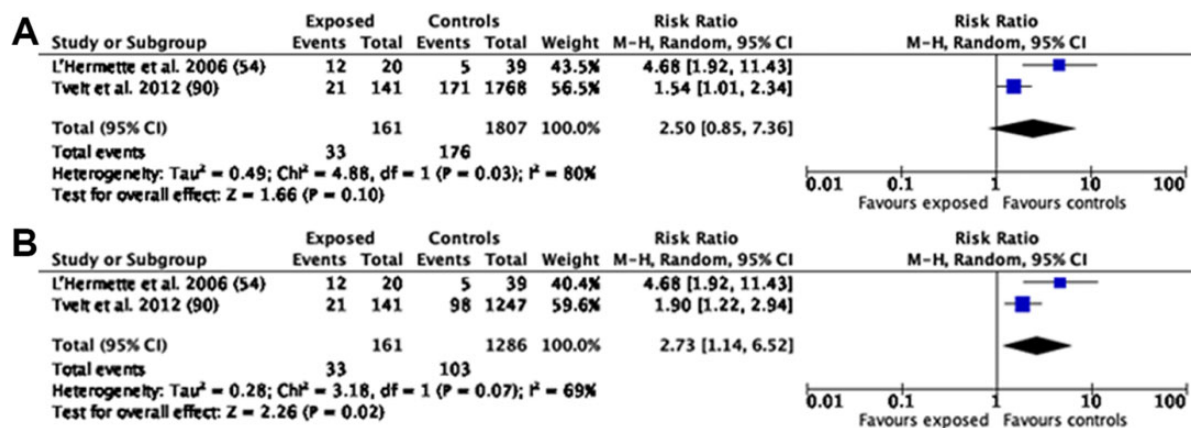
A

| Study or Subgroup | Exposed Events | Exposed Total | Controls Events | Controls Total | Weight | Risk Ratio M-H, Random, 95% CI |
|---|---|---|---|---|---|---|
| L'Hermette et al. 2006 (54) | 12 | 20 | 5 | 39 | 43.5% | 4.68 [1.92, 11.43] |
| Tveit et al. 2012 (90) | 21 | 141 | 171 | 1768 | 56.5% | 1.54 [1.01, 2.34] |
| Total (95% CI) | | 161 | | 1807 | 100.0% | 2.50 [0.85, 7.36] |
| Total events | 33 | | 176 | | | |

Heterogeneity: Tau² = 0.49; Chi² = 4.88, df = 1 (P = 0.03); I² = 80%
Test for overall effect: Z = 1.66 (P = 0.10)

Risk Ratio
M-H, Random, 95% CI
0.01 0.1 1 10 100
Favours exposed Favours controls

B

| Study or Subgroup | Exposed Events | Exposed Total | Controls Events | Controls Total | Weight | Risk Ratio M-H, Random, 95% CI |
|---|---|---|---|---|---|---|
| L'Hermette et al. 2006 (54) | 12 | 20 | 5 | 39 | 40.4% | 4.68 [1.92, 11.43] |
| Tveit et al. 2012 (90) | 21 | 141 | 98 | 1247 | 59.6% | 1.90 [1.22, 2.94] |
| Total (95% CI) | | 161 | | 1286 | 100.0% | 2.73 [1.14, 6.52] |
| Total events | 33 | | 103 | | | |

Heterogeneity: Tau² = 0.28; Chi² = 3.18, df = 1 (P = 0.07); I² = 69%
Test for overall effect: Z = 2.26 (P = 0.02)

Risk Ratio
M-H, Random, 95% CI
0.01 0.1 1 10 100
Favours exposed Favours controls